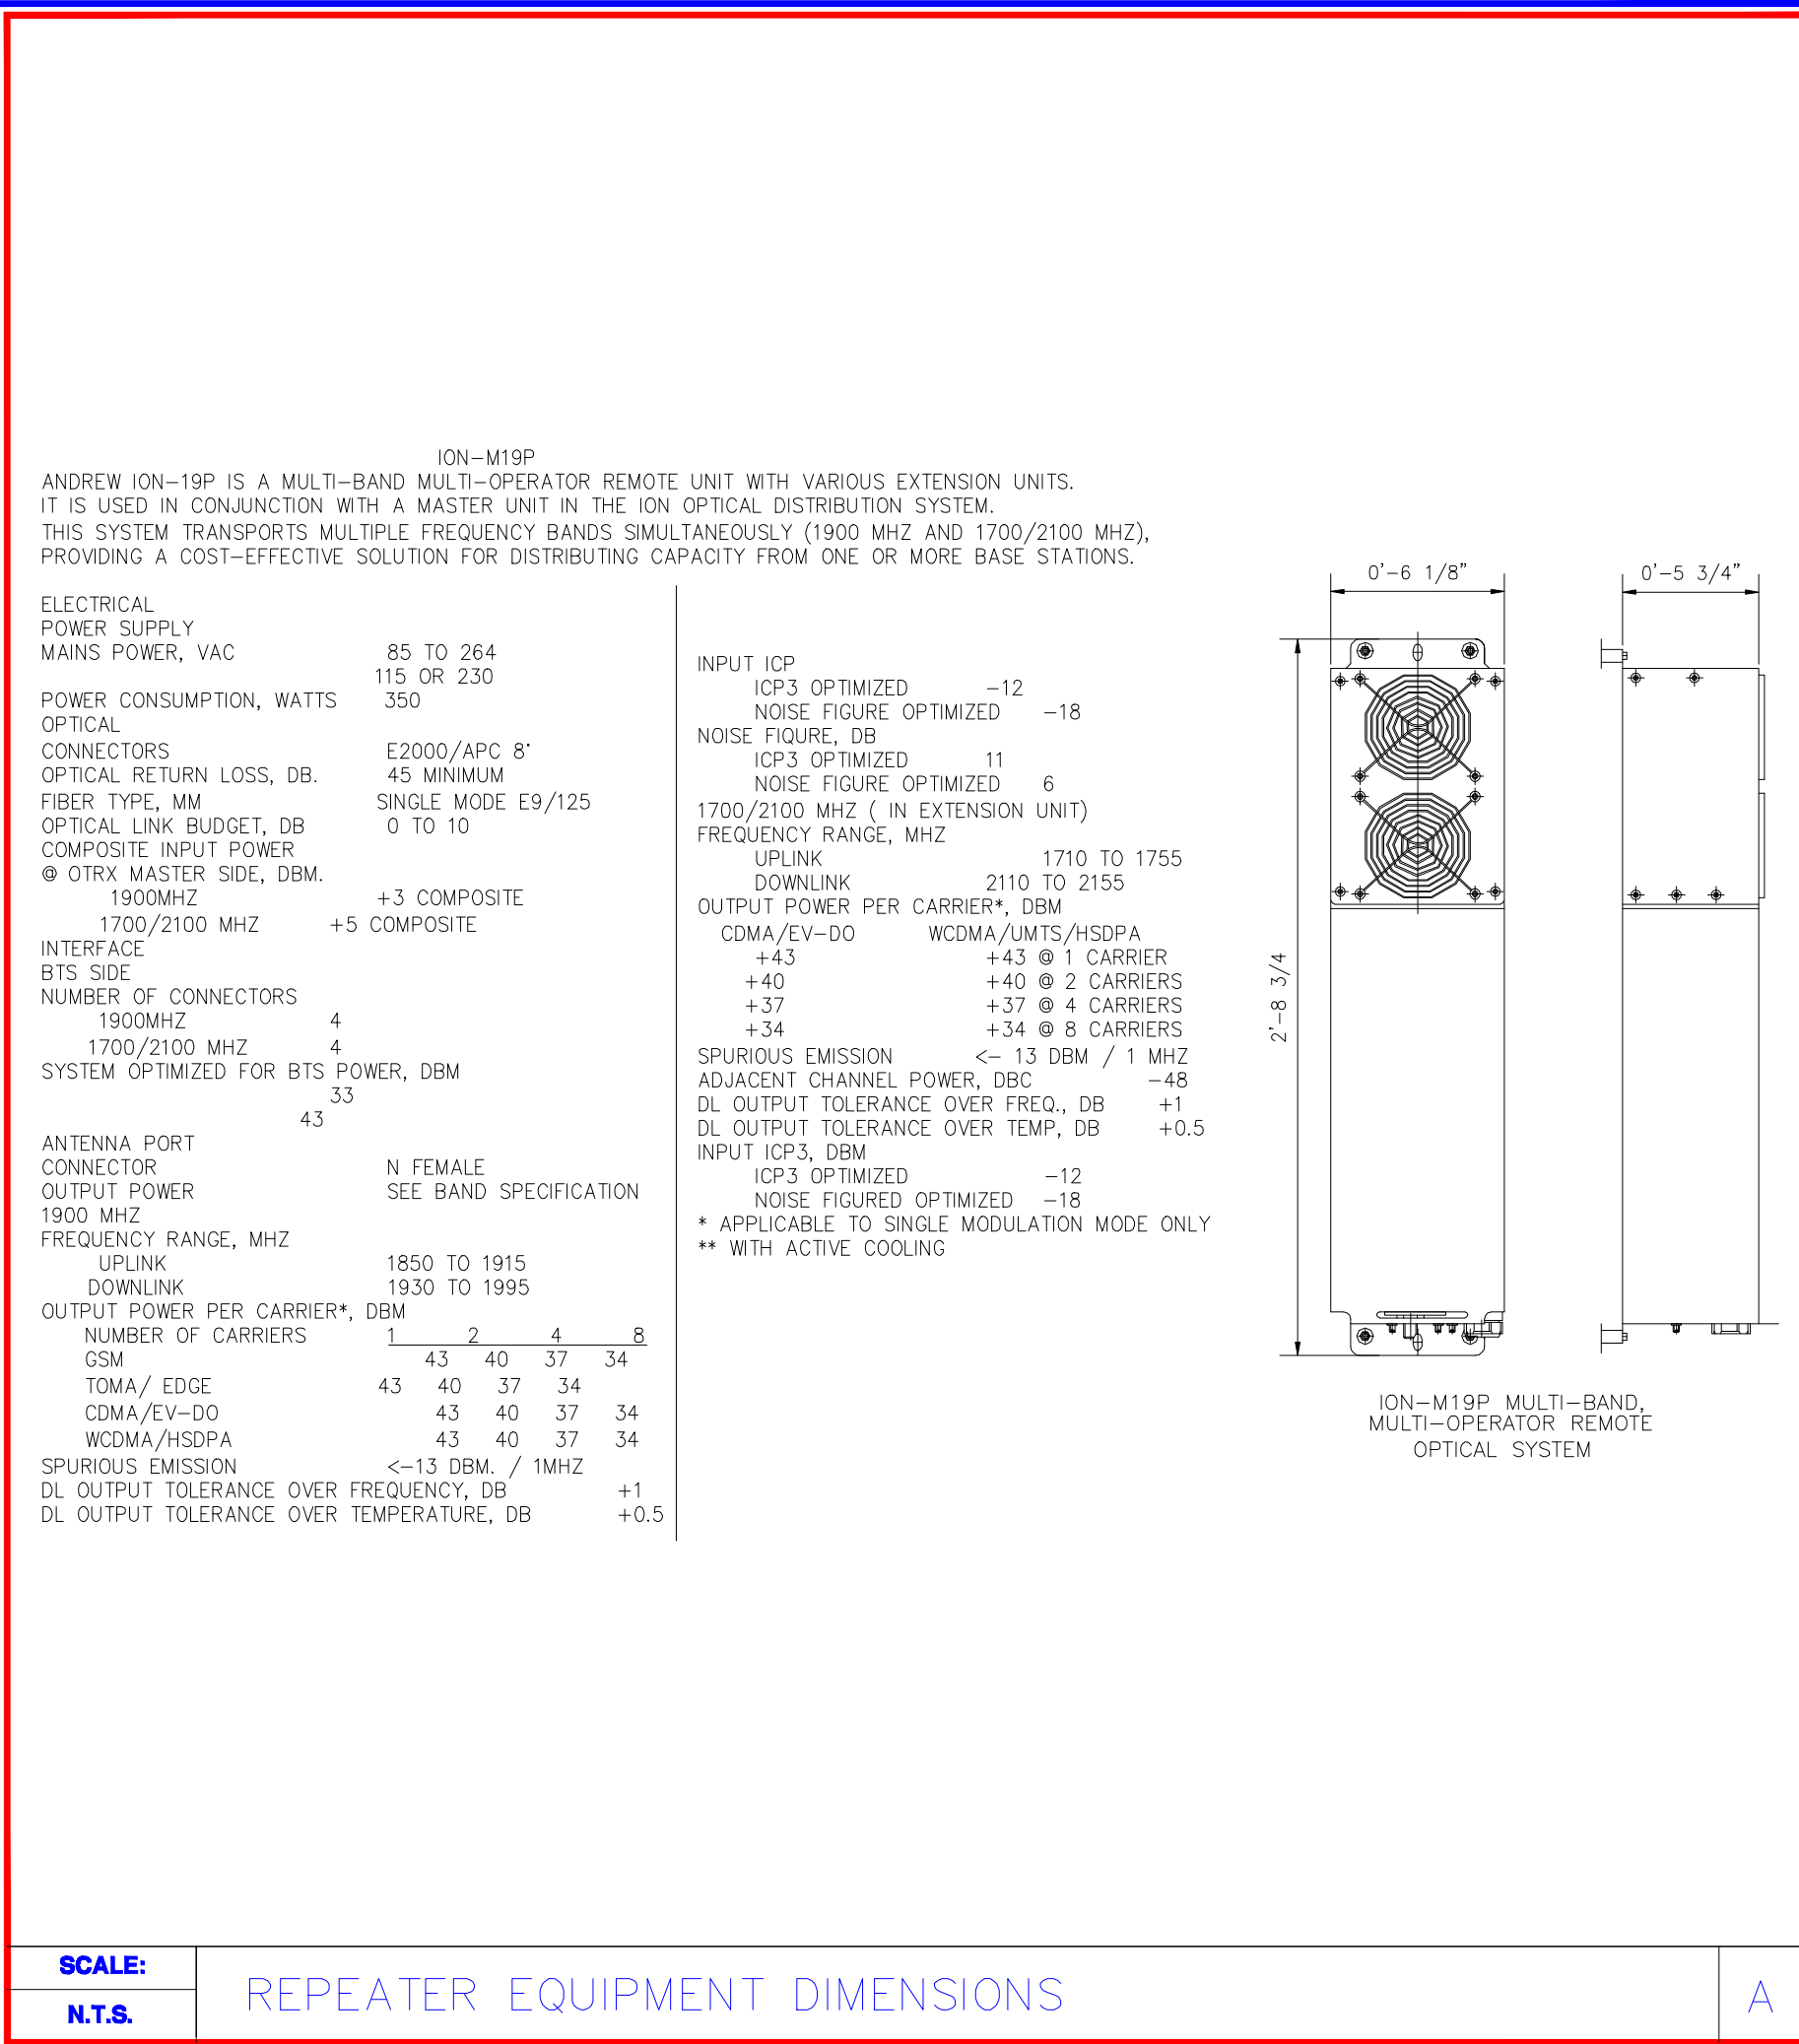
ION–M19P
ANDREW ION–19P IS A MULTI–BAND MULTI–OPERATOR REMOTE UNIT WITH VARIOUS EXTENSION UNITS.
IT IS USED IN CONJUNCTION WITH A MASTER UNIT IN THE ION OPTICAL DISTRIBUTION SYSTEM.
THIS SYSTEM TRANSPORTS MULTIPLE FREQUENCY BANDS SIMULTANEOUSLY (1900 MHZ AND 1700/2100 MHZ),
PROVIDING A COST–EFFECTIVE SOLUTION FOR DISTRIBUTING CAPACITY FROM ONE OR MORE BASE STATIONS.

ELECTRICAL
POWER SUPPLY
MAINS POWER, VAC 85 TO 264
115 OR 230
POWER CONSUMPTION, WATTS 350
OPTICAL
CONNECTORS E2000/APC 8°
OPTICAL RETURN LOSS, DB. 45 MINIMUM
FIBER TYPE, MM SINGLE MODE E9/125
OPTICAL LINK BUDGET, DB 0 TO 10
COMPOSITE INPUT POWER
@ OTRX MASTER SIDE, DBM.
1900MHZ +3 COMPOSITE
1700/2100 MHZ +5 COMPOSITE
INTERFACE
BTS SIDE
NUMBER OF CONNECTORS
1900MHZ 4
1700/2100 MHZ 4
SYSTEM OPTIMIZED FOR BTS POWER, DBM
33
43
ANTENNA PORT
CONNECTOR N FEMALE
OUTPUT POWER SEE BAND SPECIFICATION
1900 MHZ
FREQUENCY RANGE, MHZ
UPLINK 1850 TO 1915
DOWNLINK 1930 TO 1995
OUTPUT POWER PER CARRIER*, DBM

| NUMBER OF CARRIERS | 1 | 2 | 4 | 8 |
|---|---|---|---|---|
| GSM | 43 | 40 | 37 | 34 |
| TOMA/ EDGE | 43 | 40 | 37 | 34 |
| CDMA/EV–DO | 43 | 40 | 37 | 34 |
| WCDMA/HSDPA | 43 | 40 | 37 | 34 |

SPURIOUS EMISSION <–13 DBM. / 1MHZ
DL OUTPUT TOLERANCE OVER FREQUENCY, DB +1
DL OUTPUT TOLERANCE OVER TEMPERATURE, DB +0.5

INPUT ICP
ICP3 OPTIMIZED –12
NOISE FIGURE OPTIMIZED –18
NOISE FIQURE, DB
ICP3 OPTIMIZED 11
NOISE FIGURE OPTIMIZED 6
1700/2100 MHZ ( IN EXTENSION UNIT)
FREQUENCY RANGE, MHZ
UPLINK 1710 TO 1755
DOWNLINK 2110 TO 2155
OUTPUT POWER PER CARRIER*, DBM
CDMA/EV–DO WCDMA/UMTS/HSDPA
+43 +43 @ 1 CARRIER
+40 +40 @ 2 CARRIERS
+37 +37 @ 4 CARRIERS
+34 +34 @ 8 CARRIERS
SPURIOUS EMISSION <– 13 DBM / 1 MHZ
ADJACENT CHANNEL POWER, DBC –48
DL OUTPUT TOLERANCE OVER FREQ., DB +1
DL OUTPUT TOLERANCE OVER TEMP, DB +0.5
INPUT ICP3, DBM
ICP3 OPTIMIZED –12
NOISE FIGURED OPTIMIZED –18
* APPLICABLE TO SINGLE MODULATION MODE ONLY
** WITH ACTIVE COOLING

0'–6 1/8"
0'–5 3/4"
2'–8 3/4

ION–M19P MULTI–BAND,
MULTI–OPERATOR REMOTE
OPTICAL SYSTEM

SCALE:
N.T.S.
REPEATER EQUIPMENT DIMENSIONS
A